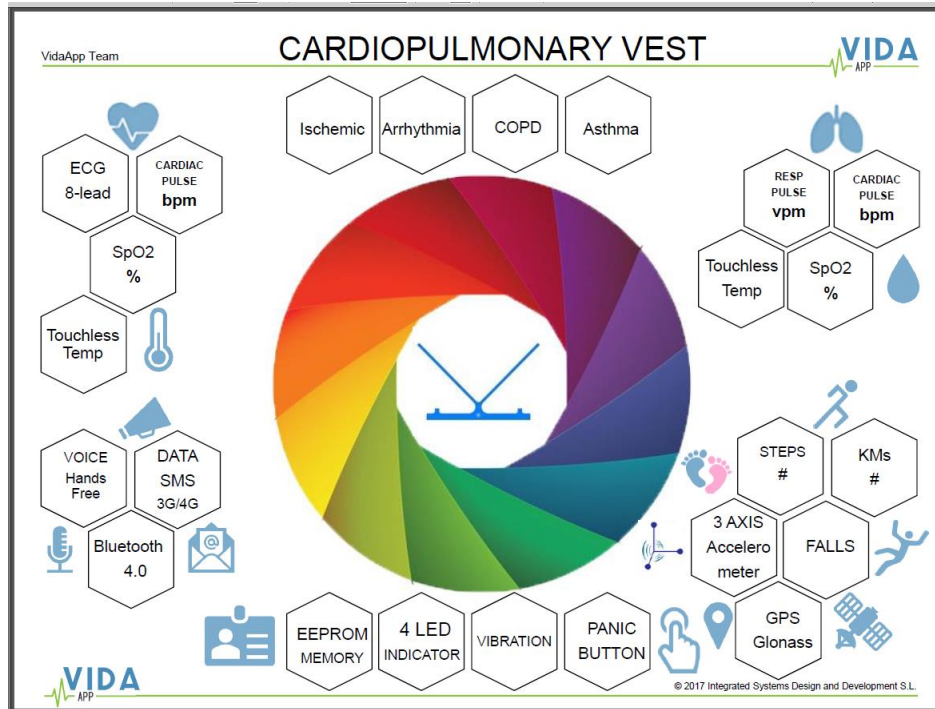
VidaApp Team

CARDIOPULMONARY VEST

VIDA APP

Ischemic

Arrhythmia

COPD

Asthma

ECG 8-lead

CARDIAC PULSE bpm

SpO2 %

Touchless Temp

RESP PULSE vpm

CARDIAC PULSE bpm

Touchless Temp

SpO2 %

VOICE Hands Free

DATA SMS 3G/4G

Bluetooth 4.0

STEPS #

KMs #

3 AXIS Accelero meter

FALLS

GPS Glonass

EEPROM MEMORY

4 LED INDICATOR

VIBRATION

PANIC BUTTON

VIDA APP

© 2017 Integrated Systems Design and Development S.L.